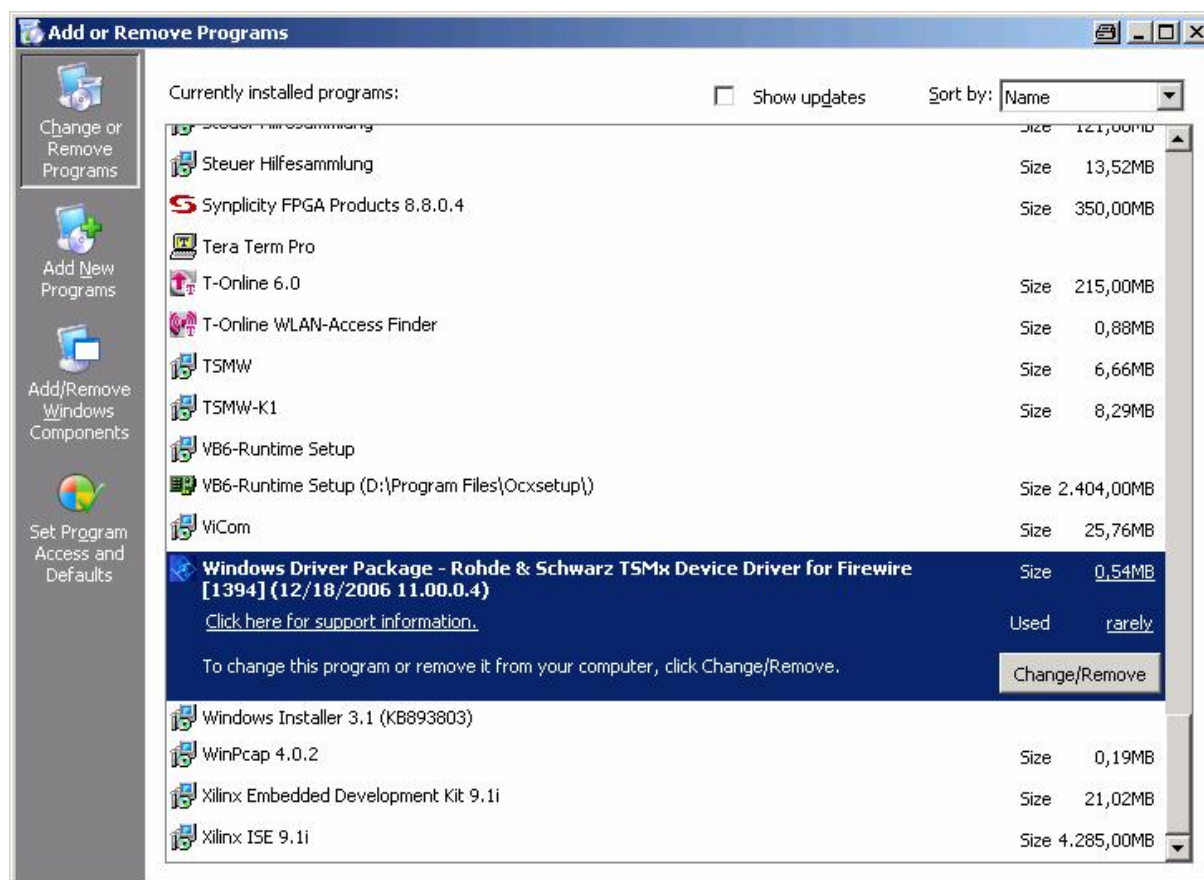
Add or Remove Programs

Change or Remove Programs

Add New Programs

Add/Remove Windows Components

Set Program Access and Defaults

Currently installed programs:

Show updates

Sort by: Name

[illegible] Size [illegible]

Steuer Hilfesammlung Size 13,52MB

Synplicity FPGA Products 8.8.0.4 Size 350,00MB

Tera Term Pro

T-Online 6.0 Size 215,00MB

T-Online WLAN-Access Finder Size 0,88MB

TSMW Size 6,66MB

TSMW-K1 Size 8,29MB

VB6-Runtime Setup

VB6-Runtime Setup (D:\Program Files\Ocxsetup\) Size 2.404,00MB

ViCom Size 25,76MB

Windows Driver Package - Rohde & Schwarz TSMx Device Driver for Firewire [1394] (12/18/2006 11.00.0.4) Size 0,54MB

Click here for support information. Used rarely

To change this program or remove it from your computer, click Change/Remove.

Change/Remove

Windows Installer 3.1 (KB893803)

WinPcap 4.0.2 Size 0,19MB

Xilinx Embedded Development Kit 9.1i Size 21,02MB

Xilinx ISE 9.1i Size 4.285,00MB